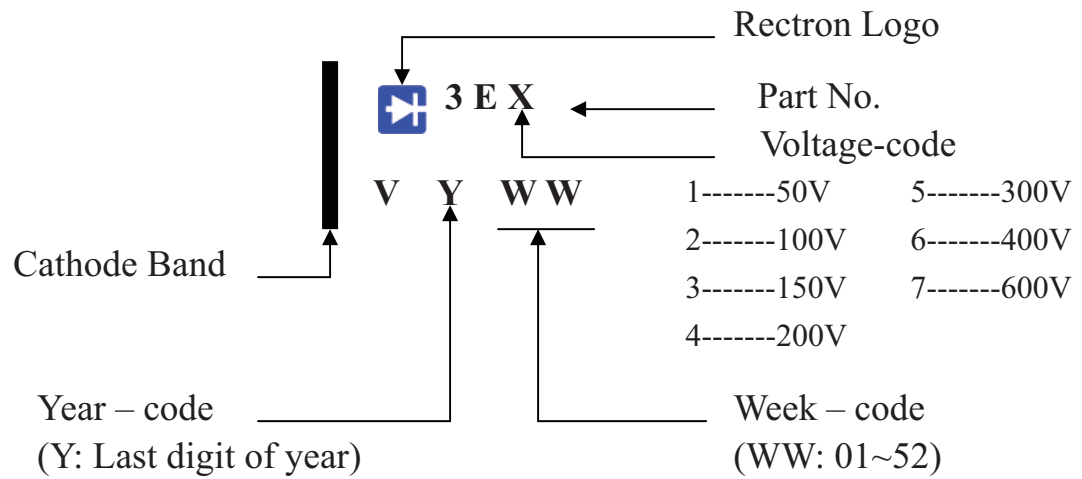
Rectron Logo

3 E X

Part No.

Voltage-code

V Y WW

1-------50V
2-------100V
3-------150V
4-------200V
5-------300V
6-------400V
7-------600V

Cathode Band

Year – code
(Y: Last digit of year)

Week – code
(WW: 01~52)